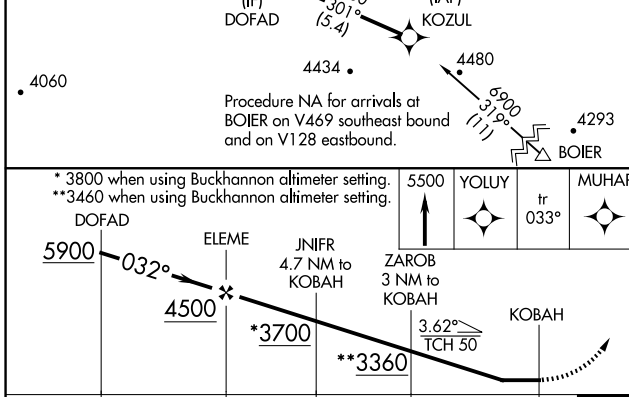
(IF)
DOFAD
301°
(5.4)
(IAF)
KOZUL
4060
4434
4480
6900
319°
(11)
4293
BOIER
Procedure NA for arrivals at BOIER on V469 southeast bound and on V128 eastbound.

* 3800 when using Buckhannon altimeter setting.
**3460 when using Buckhannon altimeter setting.
5500
YOLUY
tr
033°
MUHA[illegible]
DOFAD
5900
032°
ELEME
4500
JNIFR
4.7 NM to
KOBAH
*3700
ZAROB
3 NM to
KOBAH
**3360
3.62°
TCH 50
KOBAH